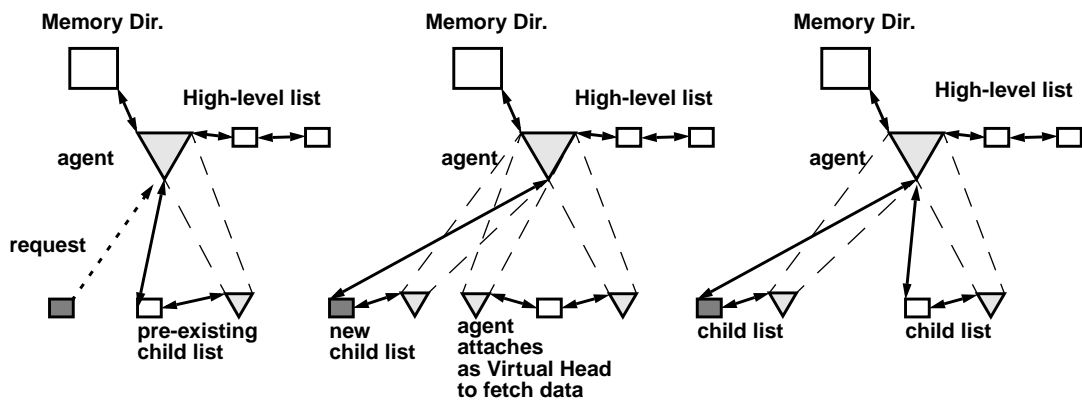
Memory Dir.

High-level list

agent

request

pre-existing child list

Memory Dir.

High-level list

agent

new child list

agent attaches as Virtual Head to fetch data

Memory Dir.

High-level list

agent

child list

child list